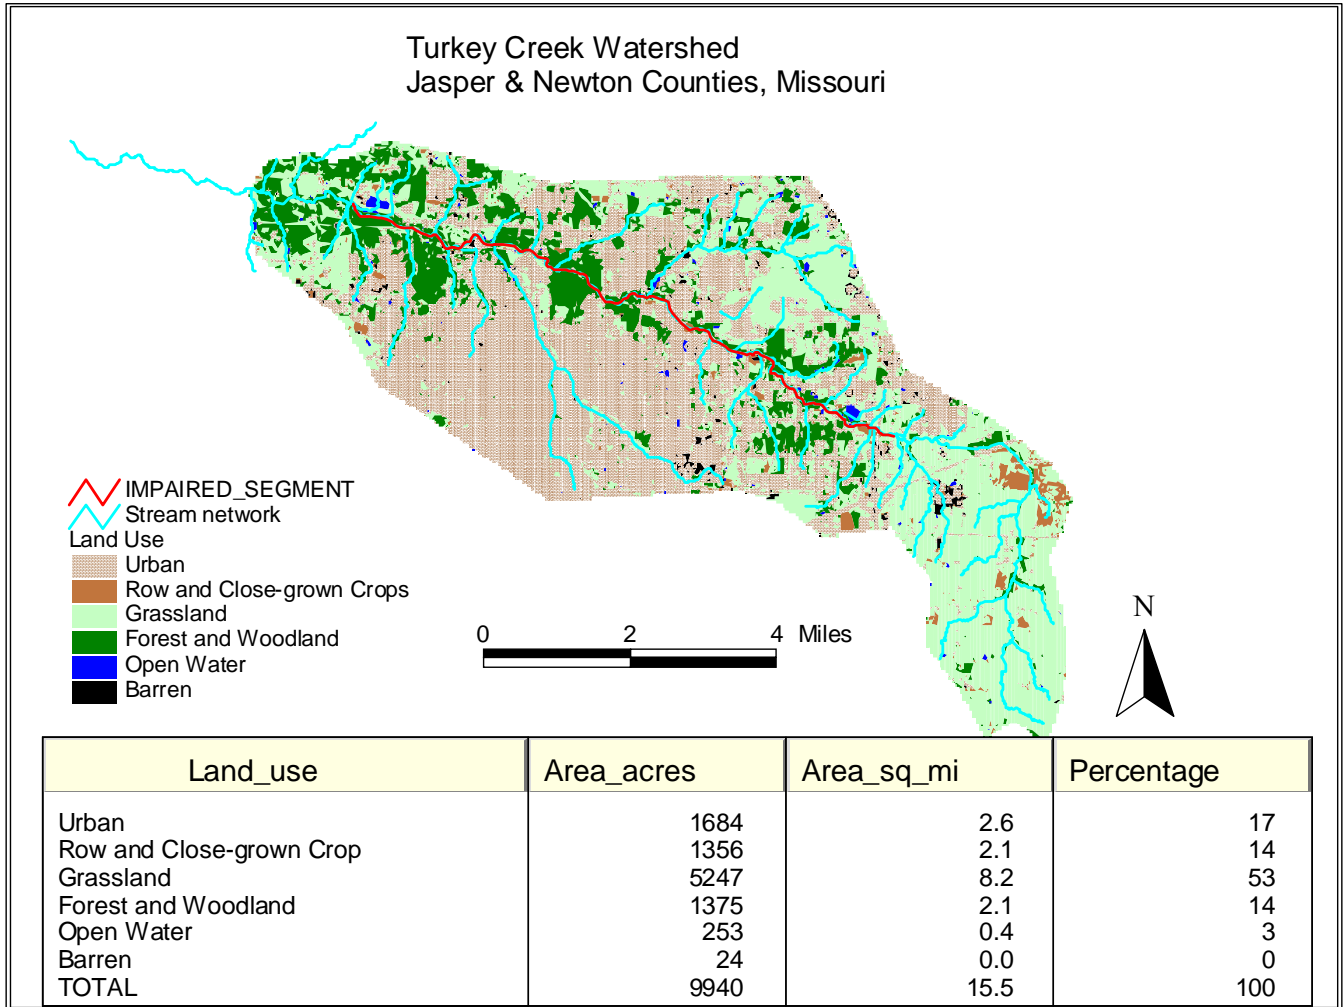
Turkey Creek Watershed
Jasper & Newton Counties, Missouri

IMPAIRED_SEGMENT
Stream network
Land Use
Urban
Row and Close-grown Crops
Grassland
Forest and Woodland
Open Water
Barren

0 2 4 Miles

N

| Land_use | Area_acres | Area_sq_mi | Percentage |
|---|---|---|---|
| Urban | 1684 | 2.6 | 17 |
| Row and Close-grown Crop | 1356 | 2.1 | 14 |
| Grassland | 5247 | 8.2 | 53 |
| Forest and Woodland | 1375 | 2.1 | 14 |
| Open Water | 253 | 0.4 | 3 |
| Barren | 24 | 0.0 | 0 |
| TOTAL | 9940 | 15.5 | 100 |